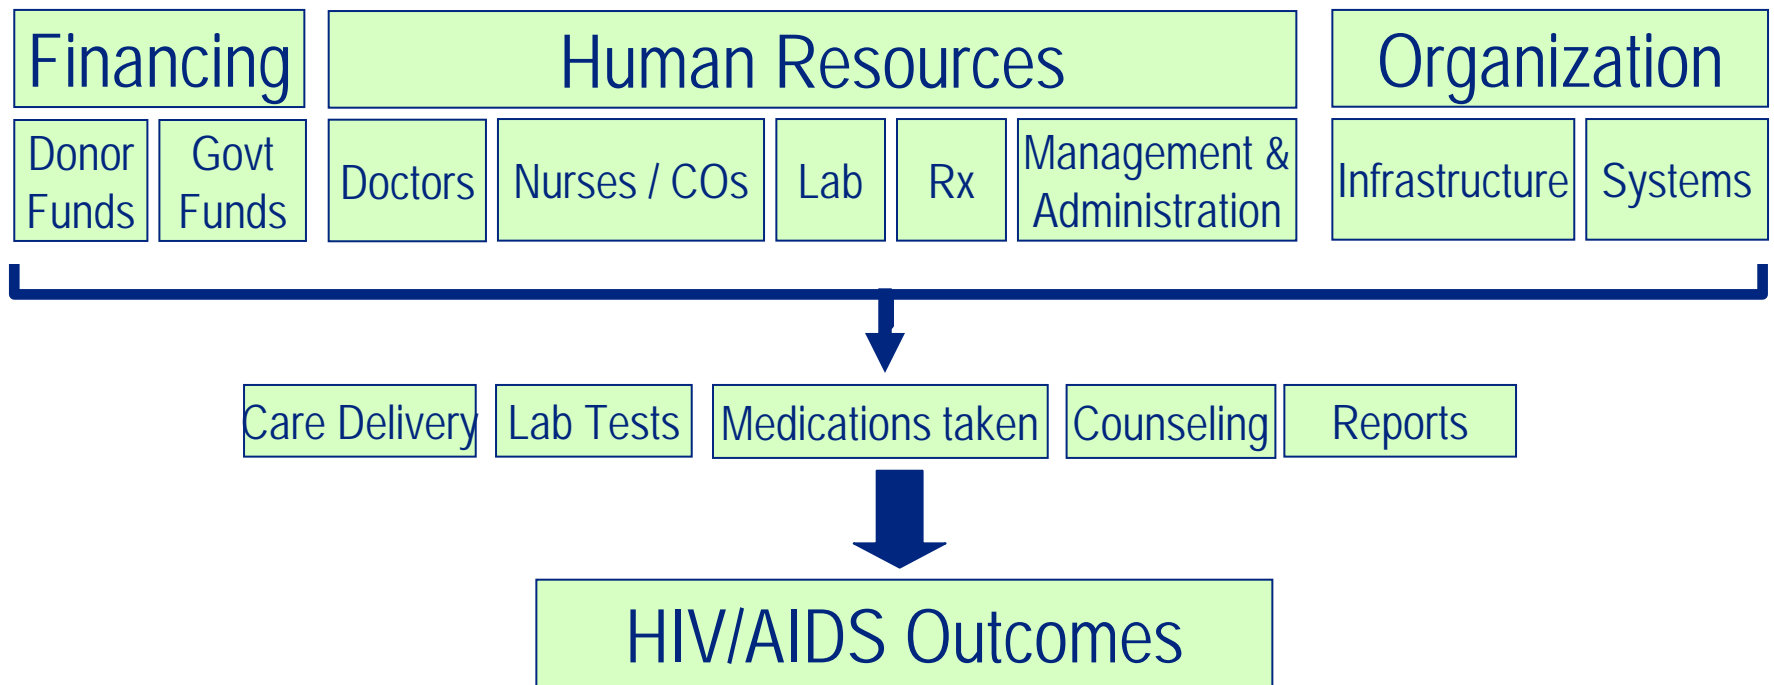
Financing

Human Resources

Organization

Donor Funds

Govt Funds

Doctors

Nurses / COs

Lab

Rx

Management & Administration

Infrastructure

Systems

Care Delivery

Lab Tests

Medications taken

Counseling

Reports

HIV/AIDS Outcomes